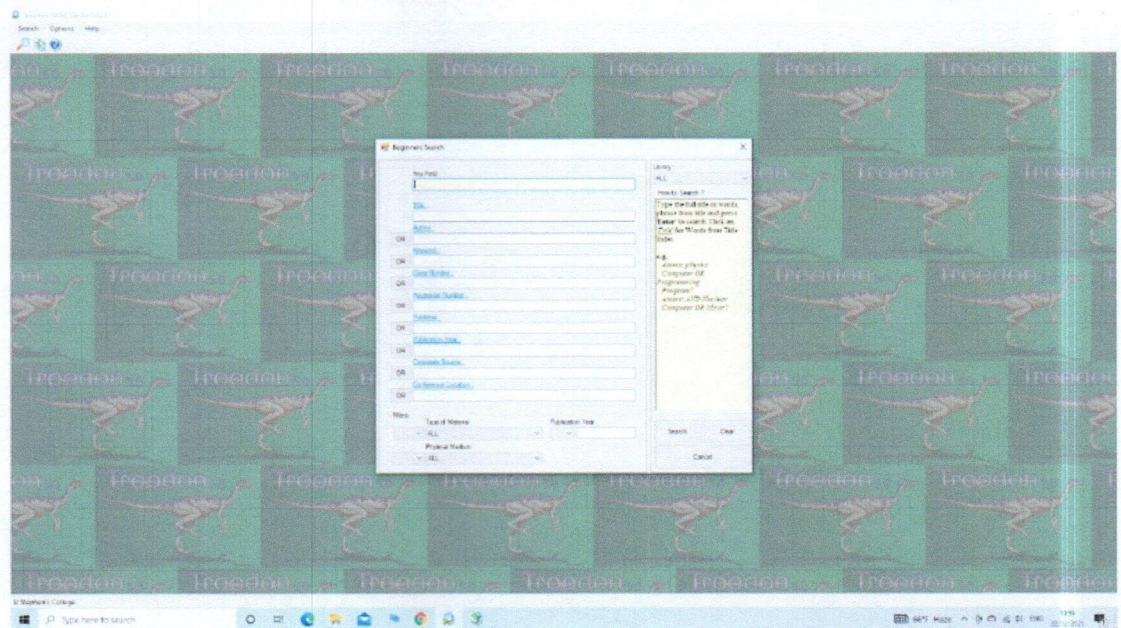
Search Options Help

Troodon Troodon Troodon Troodon Troodon Troodon Troodon

Beginners Search

Any Field:

Title:

Author:

OR

Keyword:

OR

Class Number:

OR

Accession Number:

OR

Publisher:

OR

Publication Year:

OR

Corporate Source:

OR

Conference Location:

OR

Filters

Type of Material

ALL

Publication Year

Physical Medium

ALL

Library

ALL

How to Search ?

Type the full title or words, please then title and press Enter to search. Click on Title for Words from Title Index.

e.g.

Atomic physics

Computer OR Programming

Program*

Atomic AND Nuclear

Computer OR library?

Search

Clear

Cancel

St Stephen's College

Type here to search

66°F Haze